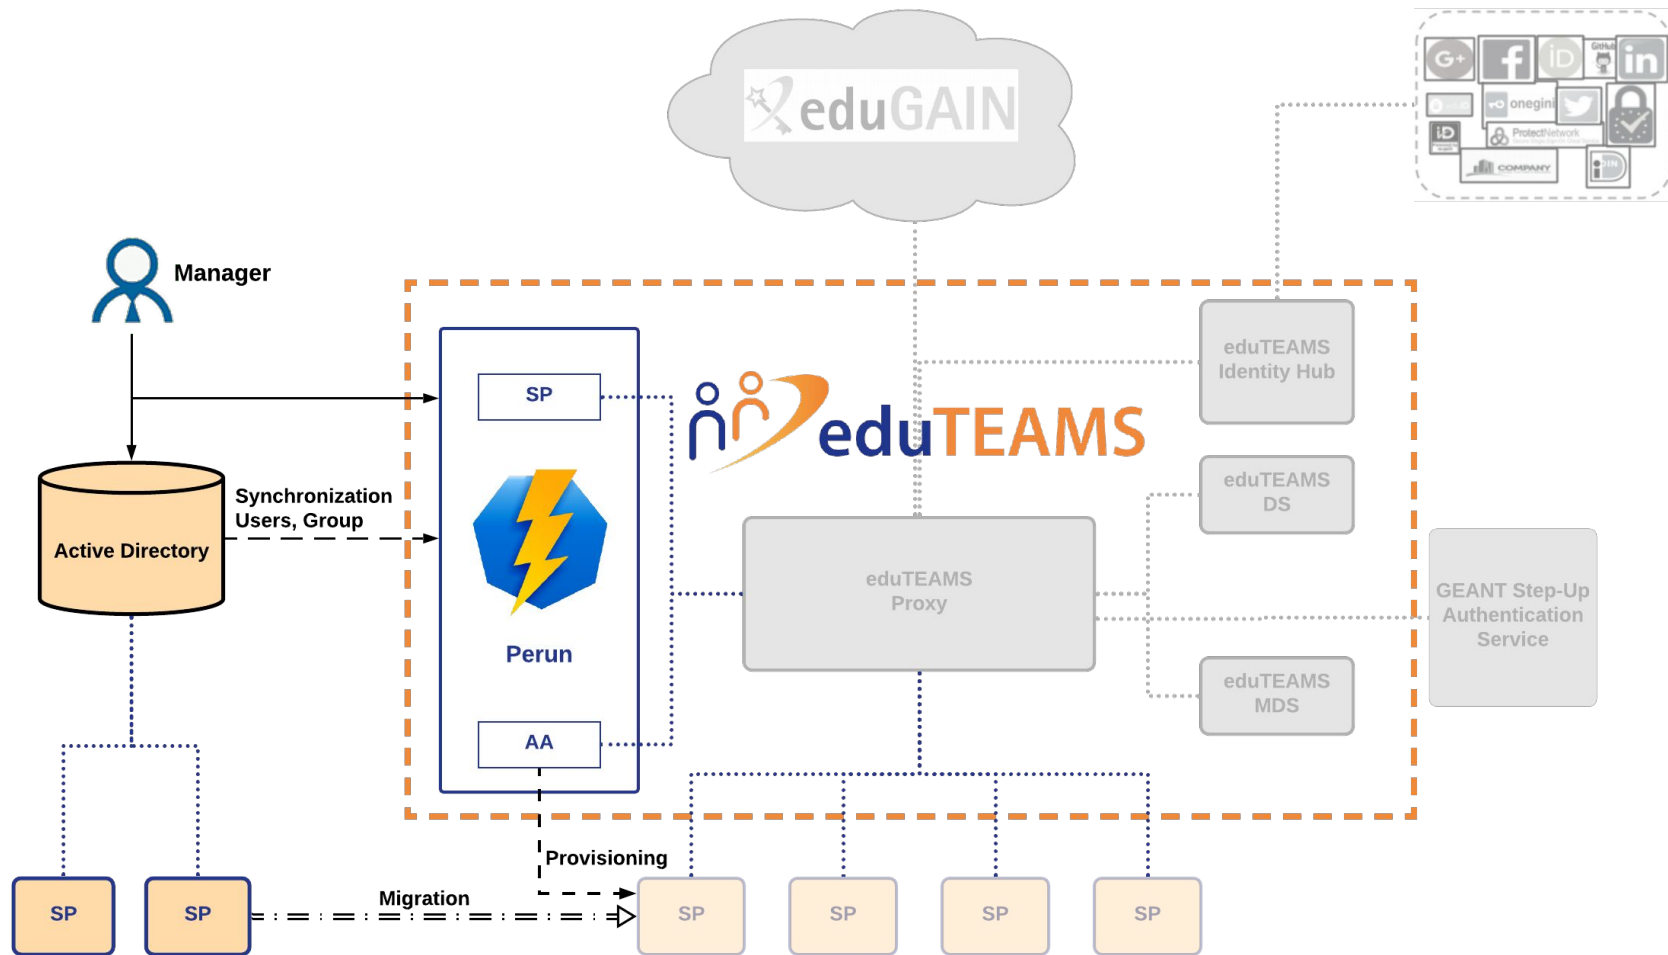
eduGAIN

G+
iD
GitHub
in
onegini
iD
ProtectNetwork
COMPANY
iD

Manager

SP

eduTEAMS

eduTEAMS Identity Hub

Active Directory

Synchronization Users, Group

eduTEAMS DS

Perun

eduTEAMS Proxy

GEANT Step-Up Authentication Service

eduTEAMS MDS

AA

Provisioning

Migration

SP
SP
SP
SP
SP
SP